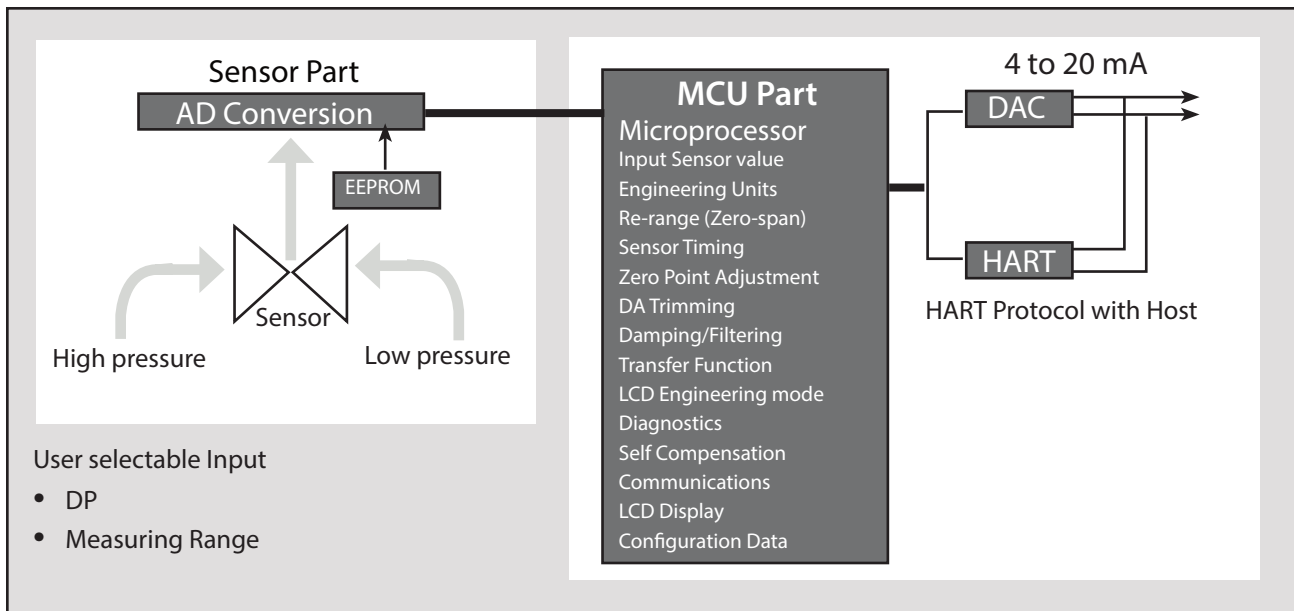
Sensor Part

AD Conversion

EEPROM

Sensor

High pressure

Low pressure

User selectable Input

- DP
- Measuring Range

MCU Part

Microprocessor

Input Sensor value
Engineering Units
Re-range (Zero-span)
Sensor Timing
Zero Point Adjustment
DA Trimming
Damping/Filtering
Transfer Function
LCD Engineering mode
Diagnostics
Self Compensation
Communications
LCD Display
Configuration Data

4 to 20 mA

DAC

HART

HART Protocol with Host